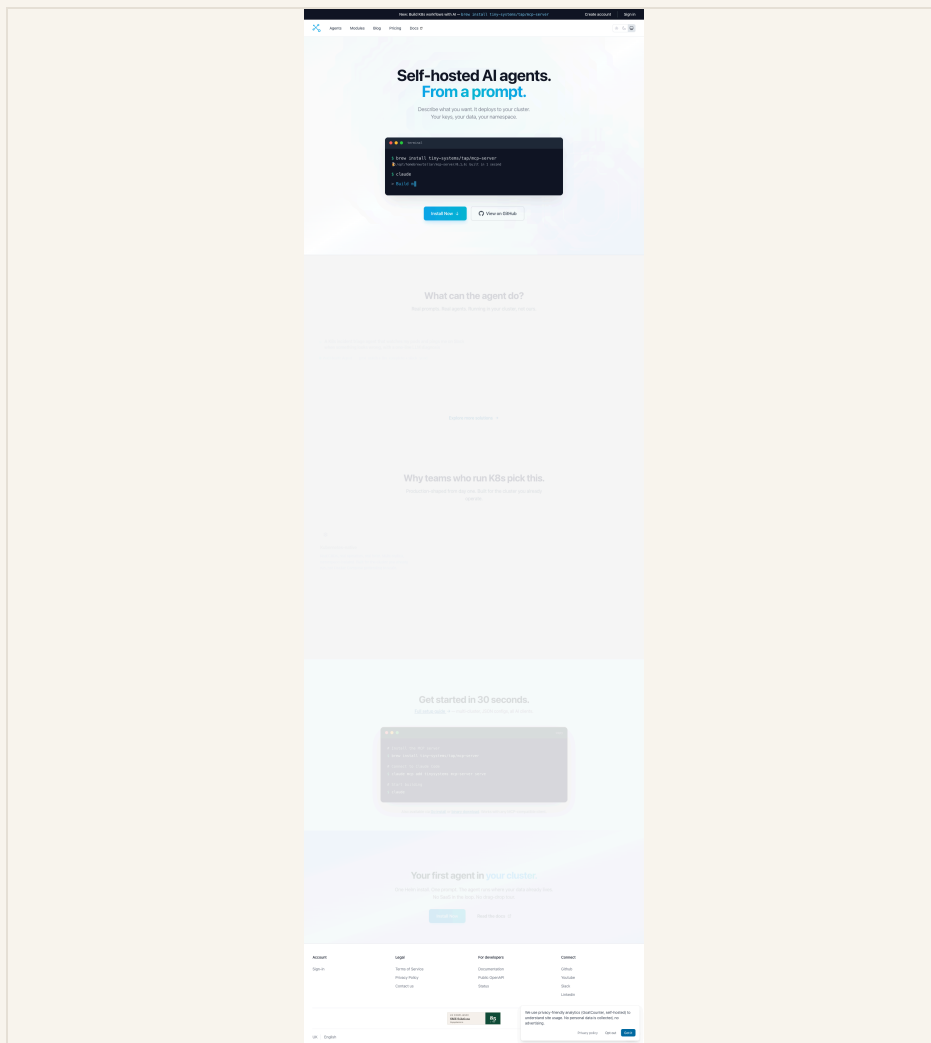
New: Build K8s workflows with AI — brew install tiny-systems/tap/mcp-server
Create account
Sign in

Agents Modules Blog Pricing Docs

Self-hosted AI agents.
From a prompt.

Describe what you want. It deploys to your cluster. Your keys, your data, your namespace.

Terminal

$ brew install tiny-systems/tap/mcp-server
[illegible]

$ claude

> Build me

Install Now ↓
View on GitHub

What can the agent do?
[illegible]

Explore more solutions →

Why teams who run K8s pick this.
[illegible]

Get started in 30 seconds.
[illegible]

Your first agent in your cluster.
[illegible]

Account
Sign in

Legal
Terms of Service
Privacy Policy
Contact us

For developers
Documentation
Public OpenAPI
Status

Connect
GitHub
Youtube
Slack
LinkedIn

We use privacy-friendly analytics (GoatCounter, self-hosted) to understand site usage. No personal data is collected, no advertising.
Privacy policy
Opt out
Got it

UK English